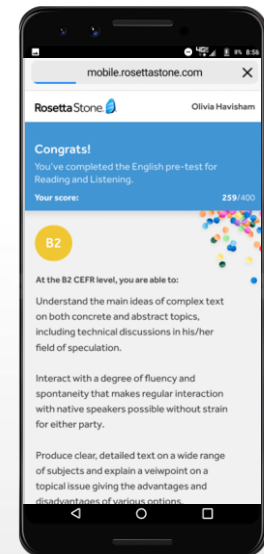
8:56

mobile.rosettastone.com

Rosetta Stone

Olivia Havisham

Congrats!

You've completed the English pre-test for Reading and Listening.

Your score:

259/400

B2

At the B2 CEFR level, you are able to:

Understand the main ideas of complex text on both concrete and abstract topics, including technical discussions in his/her field of speculation.

Interact with a degree of fluency and spontaneity that makes regular interaction with native speakers possible without strain for either party.

Produce clear, detailed text on a wide range of subjects and explain a veiwpoint on a topical issue giving the advantages and disadvantages of various options.